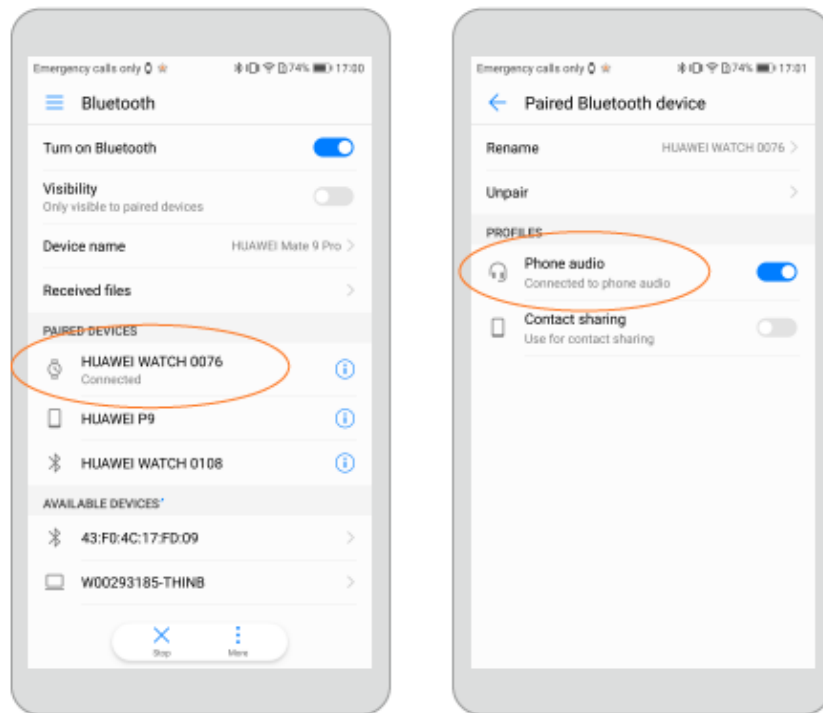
Emergency calls only 74% 17:00

Bluetooth

Turn on Bluetooth

Visibility
Only visible to paired devices

Device name HUAWEI Mate 9 Pro

Received files

PAIRED DEVICES

HUAWEI WATCH 0076
Connected

HUAWEI P9

HUAWEI WATCH 0108

AVAILABLE DEVICES

43:F0:4C:17:FD:09

W00293185-THINB

Stop More

Emergency calls only 74% 17:01

Paired Bluetooth device

Rename HUAWEI WATCH 0076

Unpair

PROFILES

Phone audio
Connected to phone audio

Contact sharing
Use for contact sharing